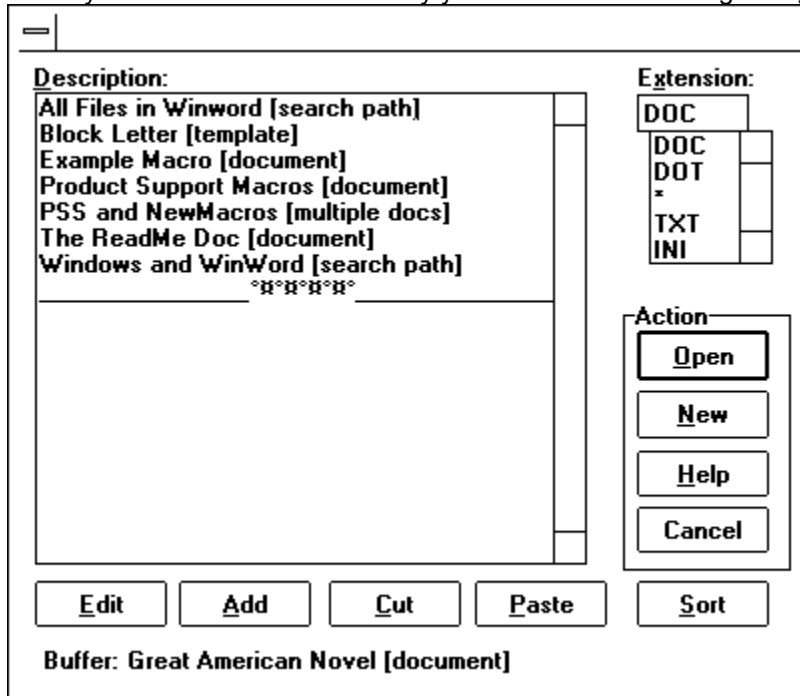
Description:
All Files in Winword [search path]
Block Letter [template]
Example Macro [document]
Product Support Macros [document]
PSS and NewMacros [multiple docs]
The ReadMe Doc [document]
Windows and WinWord [search path]
°¤°¤°¤°¤°

Extension:
DOC
DOC
DOT
*
TXT
INI

Action
Open
New
Help
Cancel

Edit
Add
Cut
Paste
Sort

Buffer: Great American Novel [document]